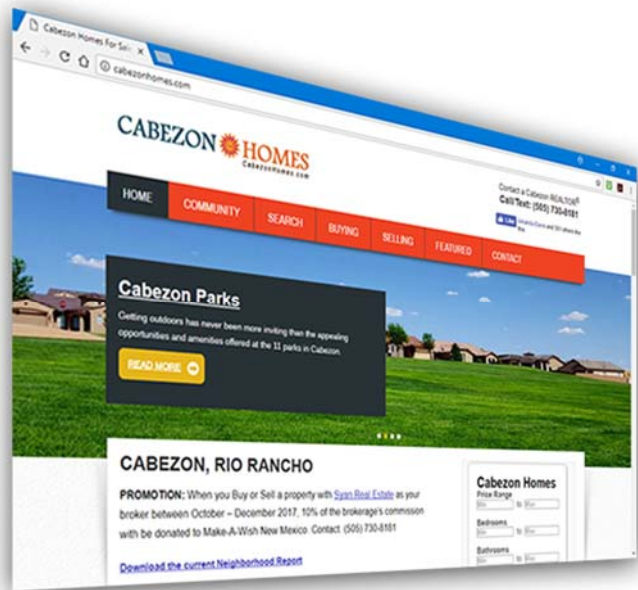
Cabezon Homes For Sal

cabezonhomes.com

CABEZON HOMES
CabezonHomes.com

Contact a Cabezon REALTOR®
Call/Text: (505) 730-8181

Like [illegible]

HOME
COMMUNITY
SEARCH
BUYING
SELLING
FEATURED
CONTACT

Cabezon Parks

Getting outdoors has never been more inviting then the appealing opportunities and amenities offered at the 11 parks in Cabezon.

READ MORE

CABEZON, RIO RANCHO

PROMOTION: When you Buy or Sell a property with Syan Real Estate as your broker between October – December 2017, 10% of the brokerage's commission with be donated to Make-A-Wish New Mexico. Contact: (505) 730-8181

Download the current Neighborhood Report

Cabezon Homes
Price Range
Min to Max
Bedrooms
Min to Max
Bathrooms
Min to Max